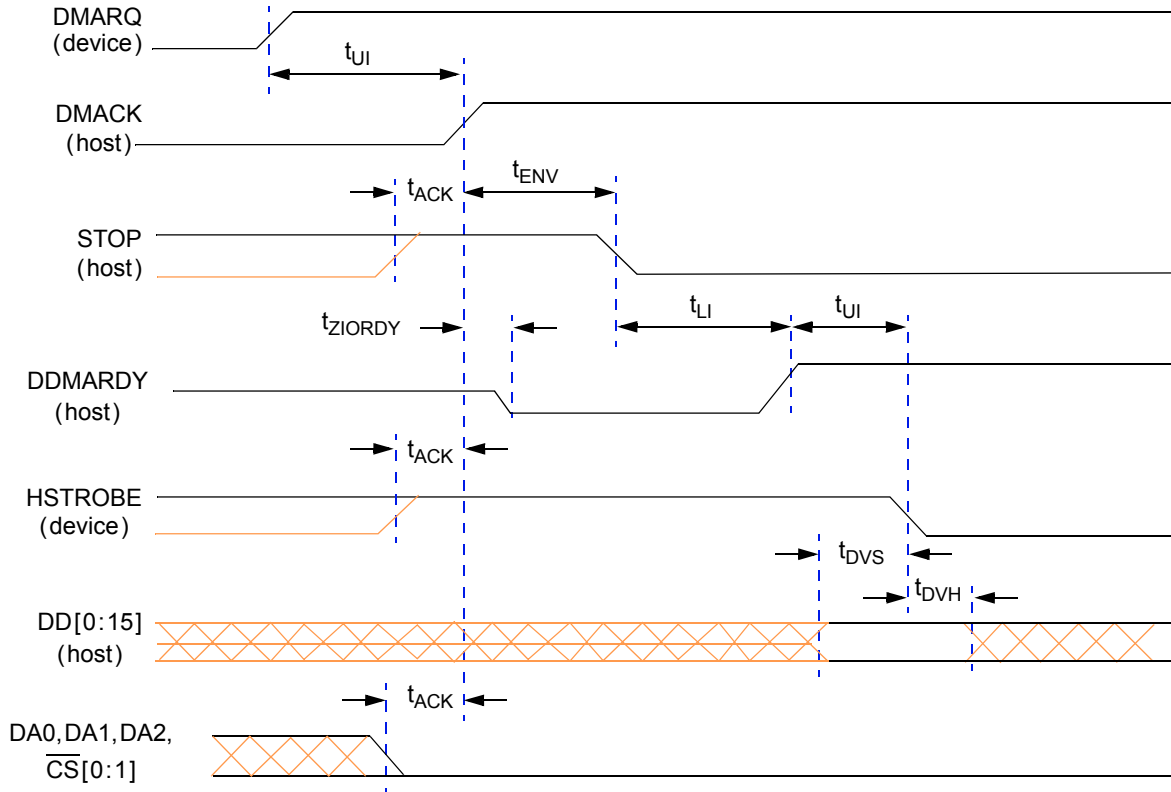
DMARQ
(device)

$t_{UI}$

DMACK
(host)

$t_{ACK}$

$t_{ENV}$

STOP
(host)

$t_{ZIORDY}$

$t_{LI}$

$t_{UI}$

DDMARDY
(host)

$t_{ACK}$

HSTROBE
(device)

$t_{DVS}$

$t_{DVH}$

DD[0:15]
(host)

$t_{ACK}$

DA0, DA1, DA2,
$\overline{CS}$[0:1]